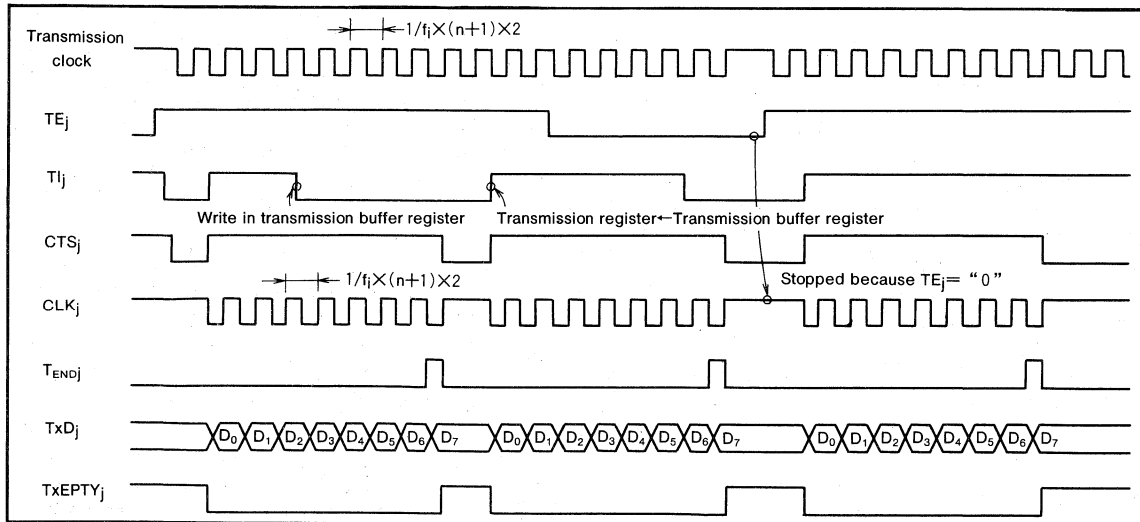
Transmission clock

$1/f_i \times (n+1) \times 2$

$TE_j$

$TI_j$

Write in transmission buffer register

Transmission register←Transmission buffer register

$CTS_j$

$1/f_i \times (n+1) \times 2$

Stopped because $TE_j$= "0"

$CLK_j$

$T_{ENDj}$

$TxD_j$

$D_0$ $D_1$ $D_2$ $D_3$ $D_4$ $D_5$ $D_6$ $D_7$ $D_0$ $D_1$ $D_2$ $D_3$ $D_4$ $D_5$ $D_6$ $D_7$ $D_0$ $D_1$ $D_2$ $D_3$ $D_4$ $D_5$ $D_6$ $D_7$

$TxEPTY_j$